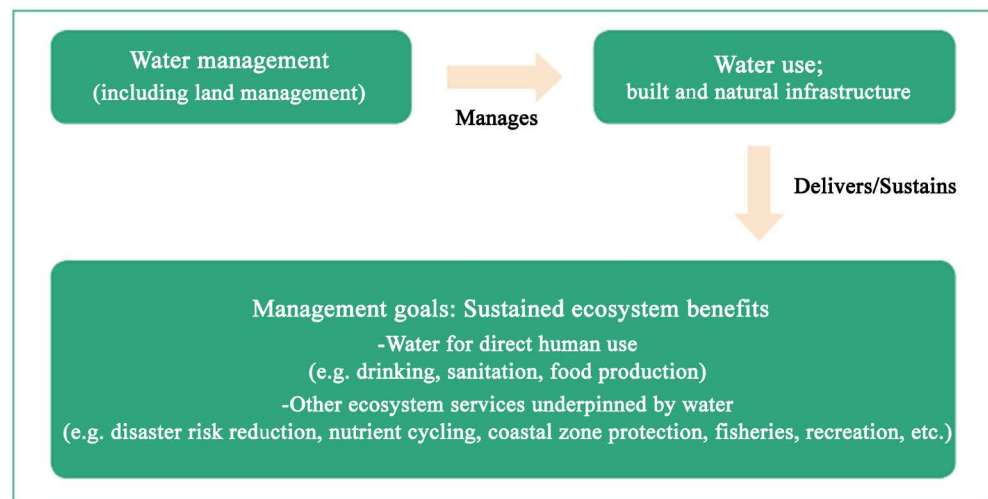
Water management
(including land management)

Manages

Water use;
built and natural infrastructure

Delivers/Sustains

Management goals: Sustained ecosystem benefits
-Water for direct human use
(e.g. drinking, sanitation, food production)
-Other ecosystem services underpinned by water
(e.g. disaster risk reduction, nutrient cycling, coastal zone protection, fisheries, recreation, etc.)